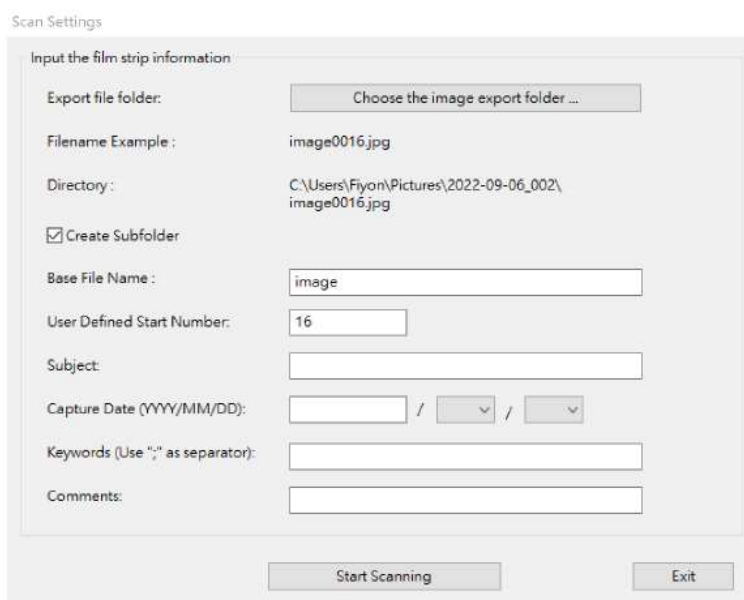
Scan Settings

Input the film strip information

Export file folder:

Choose the image export folder ...

Filename Example :

image0016.jpg

Directory :

C:\Users\Fiyon\Pictures\2022-09-06_002\image0016.jpg

☑ Create Subfolder

Base File Name :

image

User Defined Start Number:

16

Subject:

Capture Date (YYYY/MM/DD):

/ /

Keywords (Use ";" as separator):

Comments:

Start Scanning

Exit